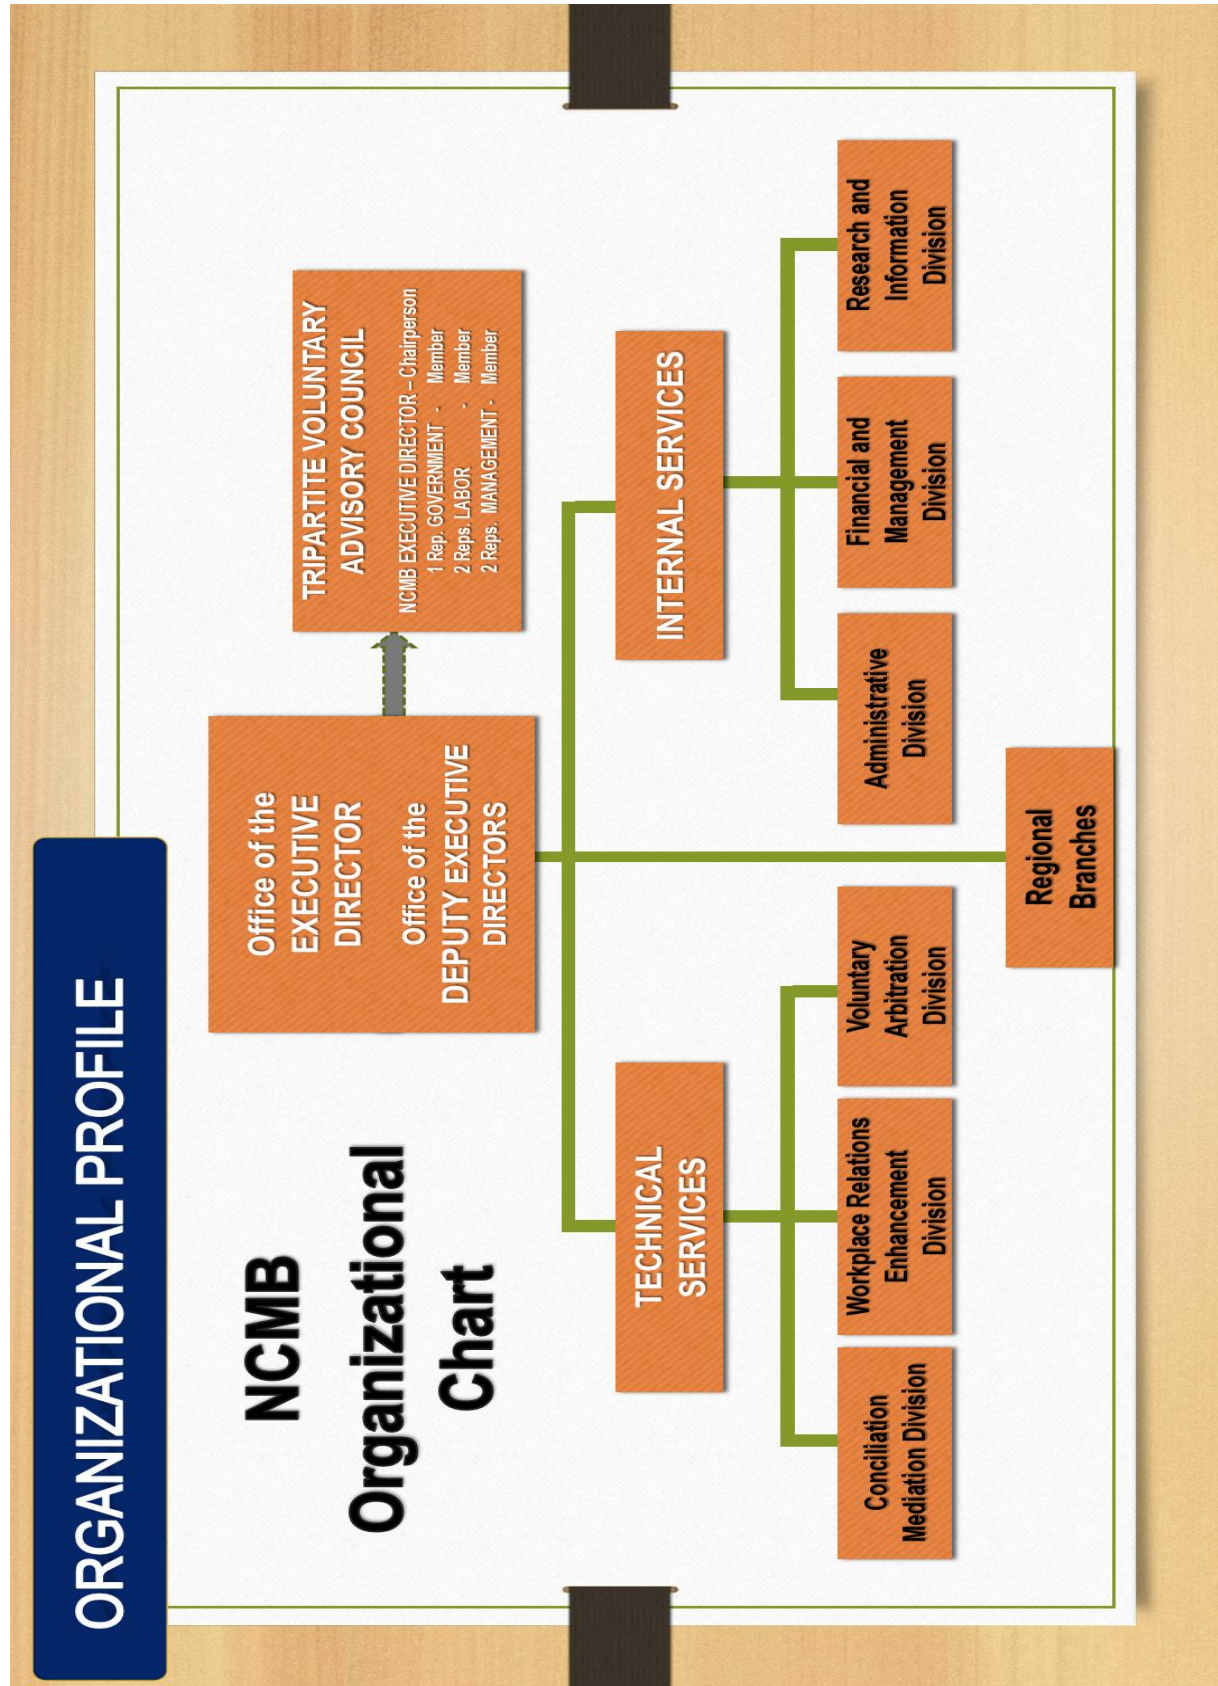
ORGANIZATIONAL PROFILE

NCMB Organizational Chart

Office of the EXECUTIVE DIRECTOR

Office of the DEPUTY EXECUTIVE DIRECTORS

TRIPARTITE VOLUNTARY ADVISORY COUNCIL

NCMB EXECUTIVE DIRECTOR – Chairperson
1 Rep. GOVERNMENT - Member
2 Reps. LABOR - Member
2 Reps. MANAGEMENT - Member

TECHNICAL SERVICES

INTERNAL SERVICES

Conciliation Mediation Division

Workplace Relations Enhancement Division

Voluntary Arbitration Division

Regional Branches

Administrative Division

Financial and Management Division

Research and Information Division